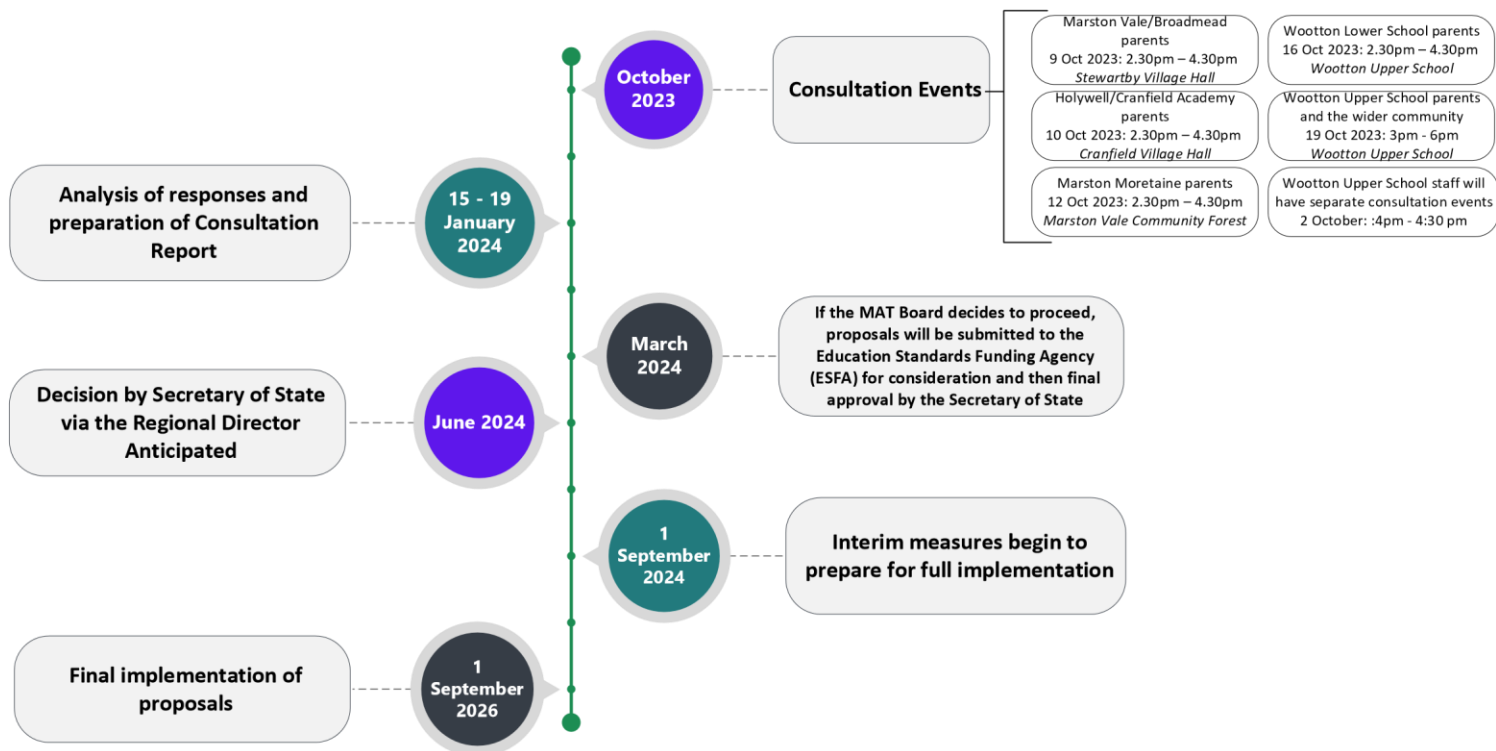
October 2023

Consultation Events

Marston Vale/Broadmead parents
9 Oct 2023: 2.30pm – 4.30pm
Stewartby Village Hall

Wootton Lower School parents
16 Oct 2023: 2.30pm – 4.30pm
Wootton Upper School

Holywell/Cranfield Academy parents
10 Oct 2023: 2.30pm – 4.30pm
Cranfield Village Hall

Wootton Upper School parents and the wider community
19 Oct 2023: 3pm - 6pm
Wootton Upper School

Marston Moretaine parents
12 Oct 2023: 2.30pm – 4.30pm
Marston Vale Community Forest

Wootton Upper School staff will have separate consultation events
2 October: :4pm - 4:30 pm

15 - 19 January 2024

Analysis of responses and preparation of Consultation Report

March 2024

If the MAT Board decides to proceed, proposals will be submitted to the Education Standards Funding Agency (ESFA) for consideration and then final approval by the Secretary of State

June 2024

Decision by Secretary of State via the Regional Director Anticipated

1 September 2024

Interim measures begin to prepare for full implementation

1 September 2026

Final implementation of proposals